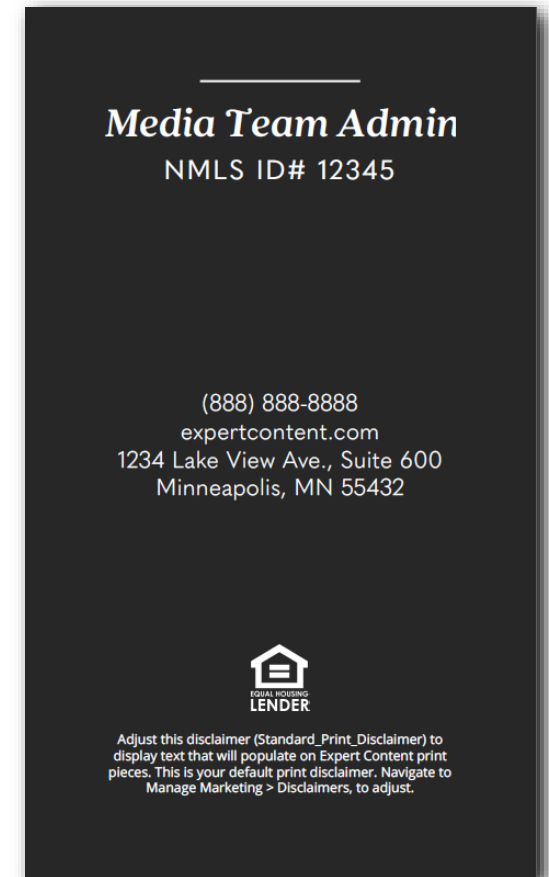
Media Team Admin
NMLS ID# 12345

(888) 888-8888
expertcontent.com
1234 Lake View Ave., Suite 600
Minneapolis, MN 55432

EQUAL HOUSING
LENDER

Adjust this disclaimer (Standard_Print_Disclaimer) to display text that will populate on Expert Content print pieces. This is your default print disclaimer. Navigate to Manage Marketing > Disclaimers, to adjust.